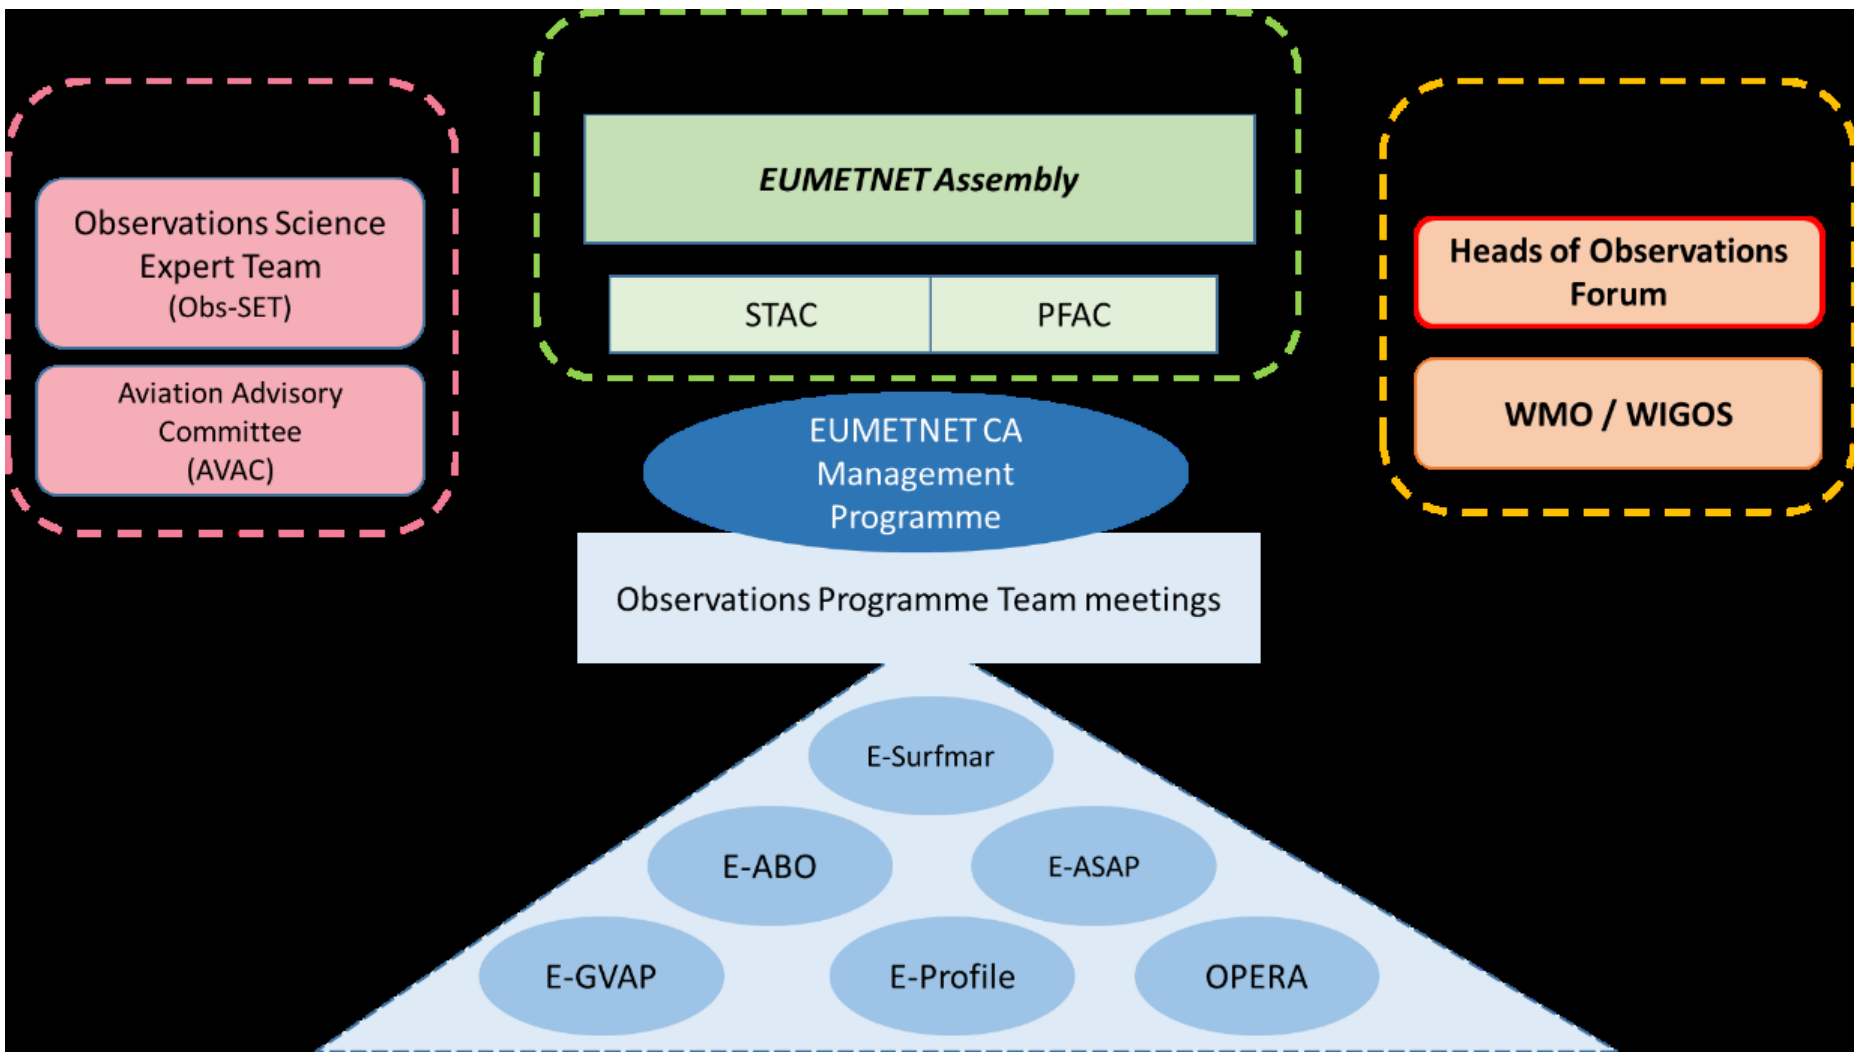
Observations Science Expert Team (Obs-SET)

Aviation Advisory Committee (AVAC)

EUMETNET Assembly

STAC

PFAC

Heads of Observations Forum

WMO / WIGOS

EUMETNET CA Management Programme

Observations Programme Team meetings

E-Surfmar

E-ABO

E-ASAP

E-GVAP

E-Profile

OPERA